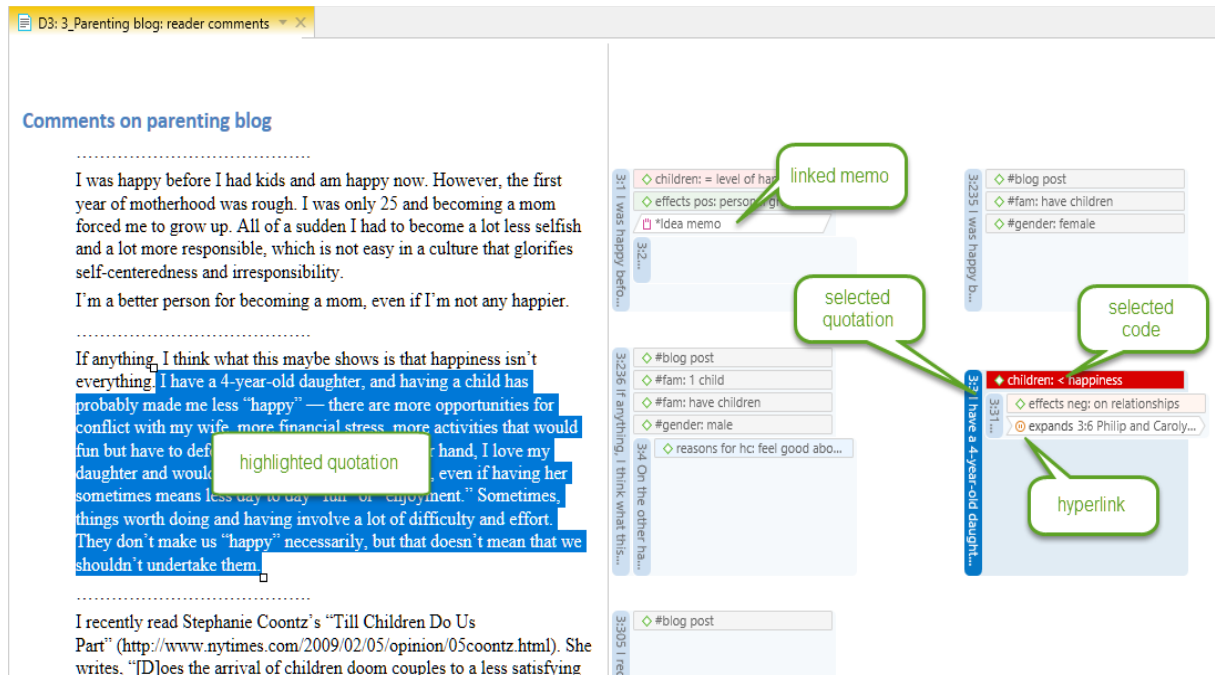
D3: 3_Parenting blog: reader comments

Comments on parenting blog

……………………………………

I was happy before I had kids and am happy now. However, the first year of motherhood was rough. I was only 25 and becoming a mom forced me to grow up. All of a sudden I had to become a lot less selfish and a lot more responsible, which is not easy in a culture that glorifies self-centeredness and irresponsibility.

I'm a better person for becoming a mom, even if I'm not any happier.

……………………………………

If anything, I think what this maybe shows is that happiness isn't everything. I have a 4-year-old daughter, and having a child has probably made me less "happy" — there are more opportunities for conflict with my wife, more financial stress, more activities that would fun but have to defe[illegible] hand, I love my daughter and would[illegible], even if having her sometimes means less day to day "fun" or "enjoyment." Sometimes, things worth doing and having involve a lot of difficulty and effort. They don't make us "happy" necessarily, but that doesn't mean that we shouldn't undertake them.

……………………………………

I recently read Stephanie Coontz's "Till Children Do Us Part" (http://www.nytimes.com/2009/02/05/opinion/05coontz.html). She writes, "[D]oes the arrival of children doom couples to a less satisfying

highlighted quotation

3:1 I was happy befo...
children: = level of ha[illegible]
effects pos: person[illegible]
*Idea memo
3:2...

linked memo

3:235 I was happy b...
#blog post
#fam: have children
#gender: female

selected quotation

selected code

3:236 If anything, I think what this...
#blog post
#fam: 1 child
#fam: have children
#gender: male
3:4 On the other ha...
reasons for hc: feel good abo...

3:? I have a 4-year-old daught...
children: < happiness
3:31...
effects neg: on relationships
expands 3:6 Philip and Caroly...

hyperlink

3:305 I rec...
#blog post